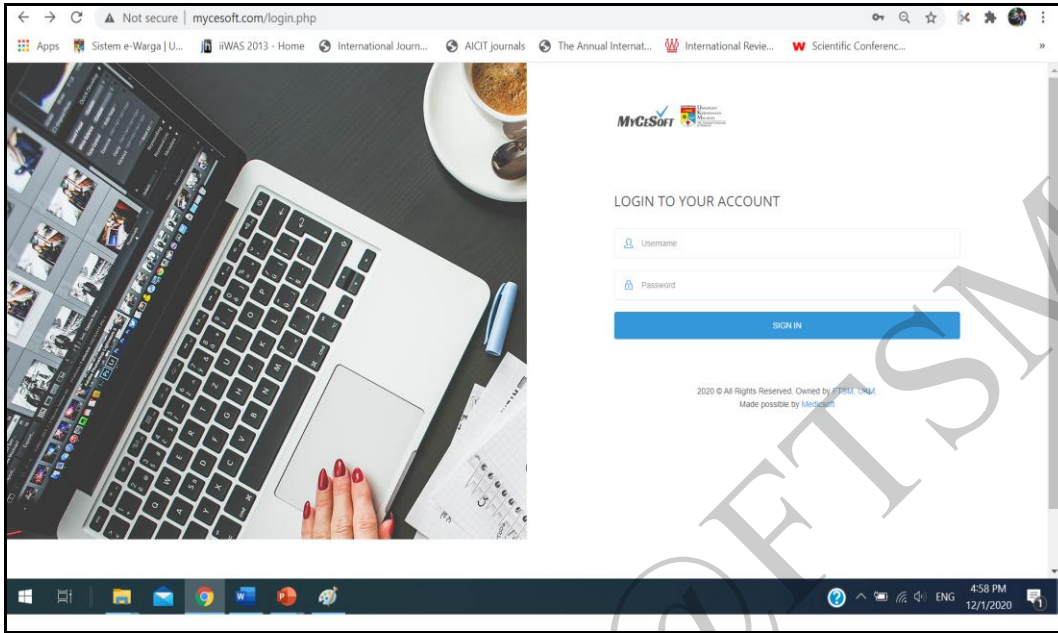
Not secure | mycesoft.com/login.php

Apps Sistem e-Warga | U... iiWAS 2013 - Home International Journ... AICIT journals The Annual Internat... International Revie... Scientific Conferenc...

MYCESOFT

LOGIN TO YOUR ACCOUNT

Username

Password

SIGN IN

2020 © All Rights Reserved. Owned by FTSM, UKM.
Made possible by MedicSoft

ENG 4:58 PM 12/1/2020

FTSM